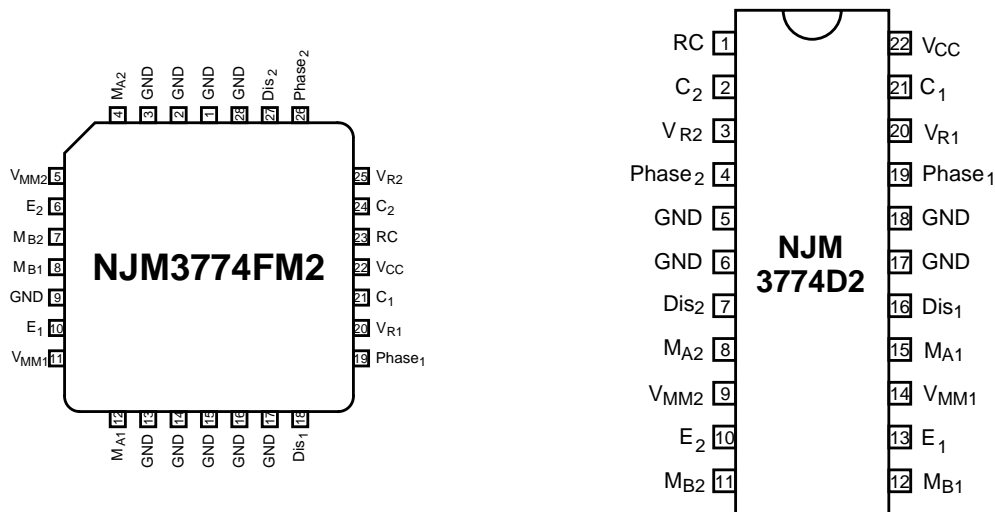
$M_{A2}$ 4
GND 3
GND 2
GND 1
GND 28
$Dis_2$ 27
$Phase_2$ 26

$V_{MM2}$ 5
$E_2$ 6
$M_{B2}$ 7
$M_{B1}$ 8
GND 9
$E_1$ 10
$V_{MM1}$ 11

NJM3774FM2

25 $V_{R2}$
24 $C_2$
23 RC
22 $V_{CC}$
21 $C_1$
20 $V_{R1}$
19 $Phase_1$

$M_{A1}$ 12
GND 13
GND 14
GND 15
GND 16
GND 17
$Dis_1$ 18

RC 1
$C_2$ 2
$V_{R2}$ 3
$Phase_2$ 4
GND 5
GND 6
$Dis_2$ 7
$M_{A2}$ 8
$V_{MM2}$ 9
$E_2$ 10
$M_{B2}$ 11

NJM
3774D2

22 $V_{CC}$
21 $C_1$
20 $V_{R1}$
19 $Phase_1$
18 GND
17 GND
16 $Dis_1$
15 $M_{A1}$
14 $V_{MM1}$
13 $E_1$
12 $M_{B1}$